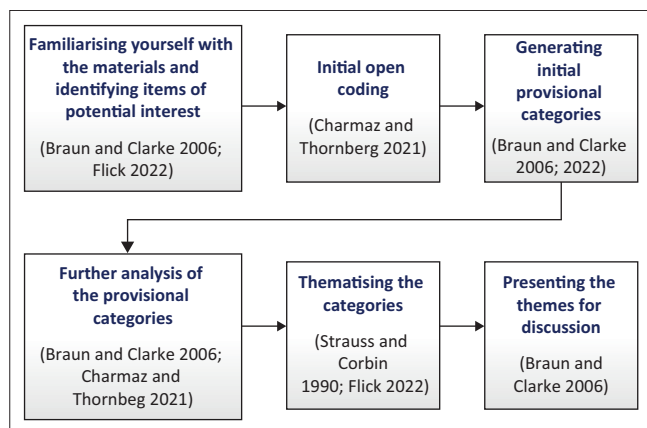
Familiarising yourself with the materials and identifying items of potential interest

(Braun and Clarke 2006; Flick 2022)

Initial open coding

(Charmaz and Thornberg 2021)

Generating initial provisional categories

(Braun and Clarke 2006; 2022)

Further analysis of the provisional categories

(Braun and Clarke 2006; Charmaz and Thornbeg 2021)

Thematising the categories

(Strauss and Corbin 1990; Flick 2022)

Presenting the themes for discussion

(Braun and Clarke 2006)